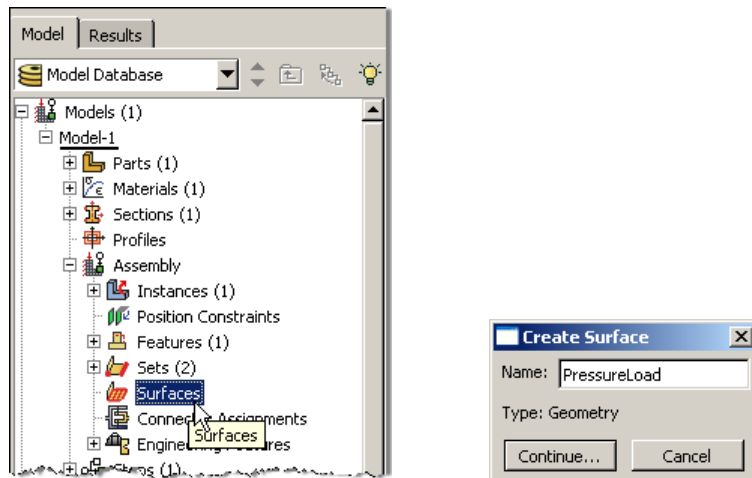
Model
Results
Model Database
Models (1)
Model-1
Parts (1)
Materials (1)
Sections (1)
Profiles
Assembly
Instances (1)
Position Constraints
Features (1)
Sets (2)
Surfaces
Conne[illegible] Assignments
Surfaces
Engineering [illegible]ures
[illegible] (1)

Create Surface
Name: PressureLoad
Type: Geometry
Continue...
Cancel